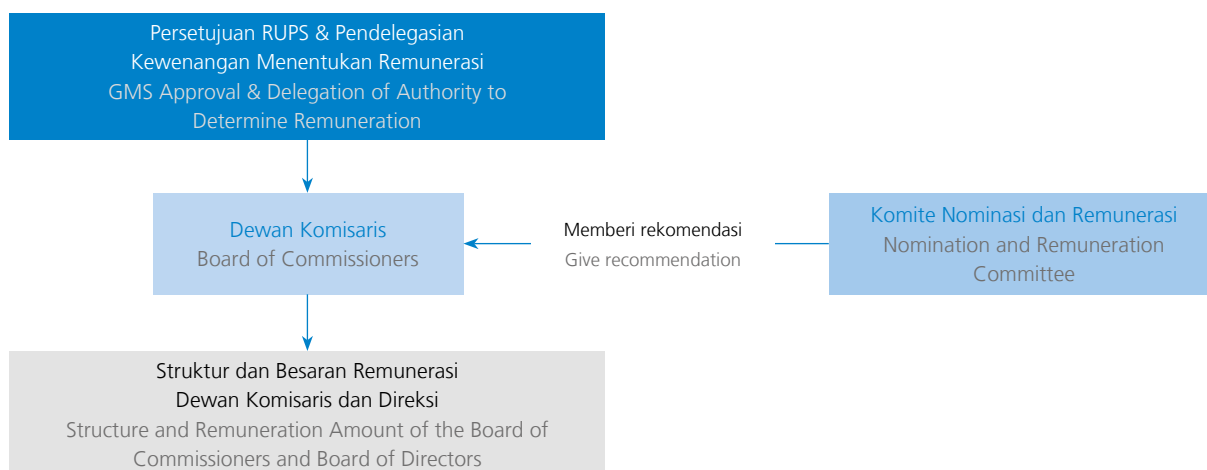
Persetujuan RUPS & Pendelegasian Kewenangan Menentukan Remunerasi
GMS Approval & Delegation of Authority to Determine Remuneration

Dewan Komisaris
Board of Commissioners

Memberi rekomendasi
Give recommendation

Komite Nominasi dan Remunerasi
Nomination and Remuneration Committee

Struktur dan Besaran Remunerasi Dewan Komisaris dan Direksi
Structure and Remuneration Amount of the Board of Commissioners and Board of Directors